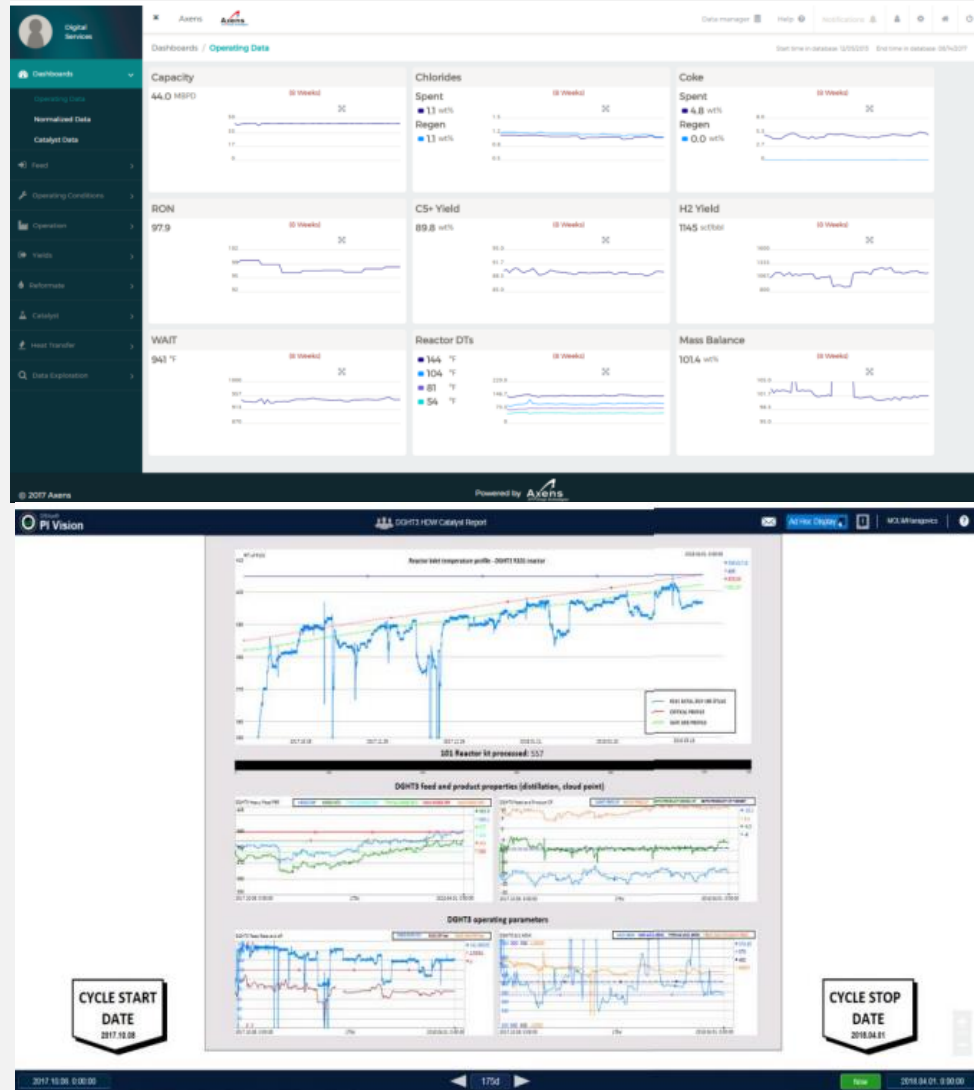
Digital Services

Dashboards
Operating Data
Normalized Data
Catalyst Data
Feed
Operating Conditions
Operation
Yields
Reformate
Catalyst
Heat Transfer
Data Exploration

× Axens

Data manager Help Notifications

Dashboards / Operating Data

Capacity
44.0 MBPD
(8 Weeks)

Chlorides
(8 Weeks)
Spent
1.1 wt%
Regen
1.1 wt%

Coke
(8 Weeks)
Spent
4.8 wt%
Regen
0.0 wt%

RON
97.9
(8 Weeks)

C5+ Yield
89.8 wt%
(8 Weeks)

H2 Yield
1145 scf/bbl
(8 Weeks)

WAIT
941 °F
(8 Weeks)

Reactor DTs
(8 Weeks)
144 °F
104 °F
81 °F
54 °F

Mass Balance
101.4 wt%
(8 Weeks)

© 2017 Axens

Powered by Axens

PI Vision

DGHT3 HDW Catalyst Report

Ad Hoc Display

Reactor inlet temperature profile - DGHT3 R101 reactor

101 Reactor kt processed: 557

DGHT3 feed and product properties (distillation, cloud point)

DGHT3 operating parameters

CYCLE START DATE 2017.10.08

CYCLE STOP DATE 2018.04.01

2017.10.08. 0:00:00

175d

Now

2018.04.01. 0:00:00